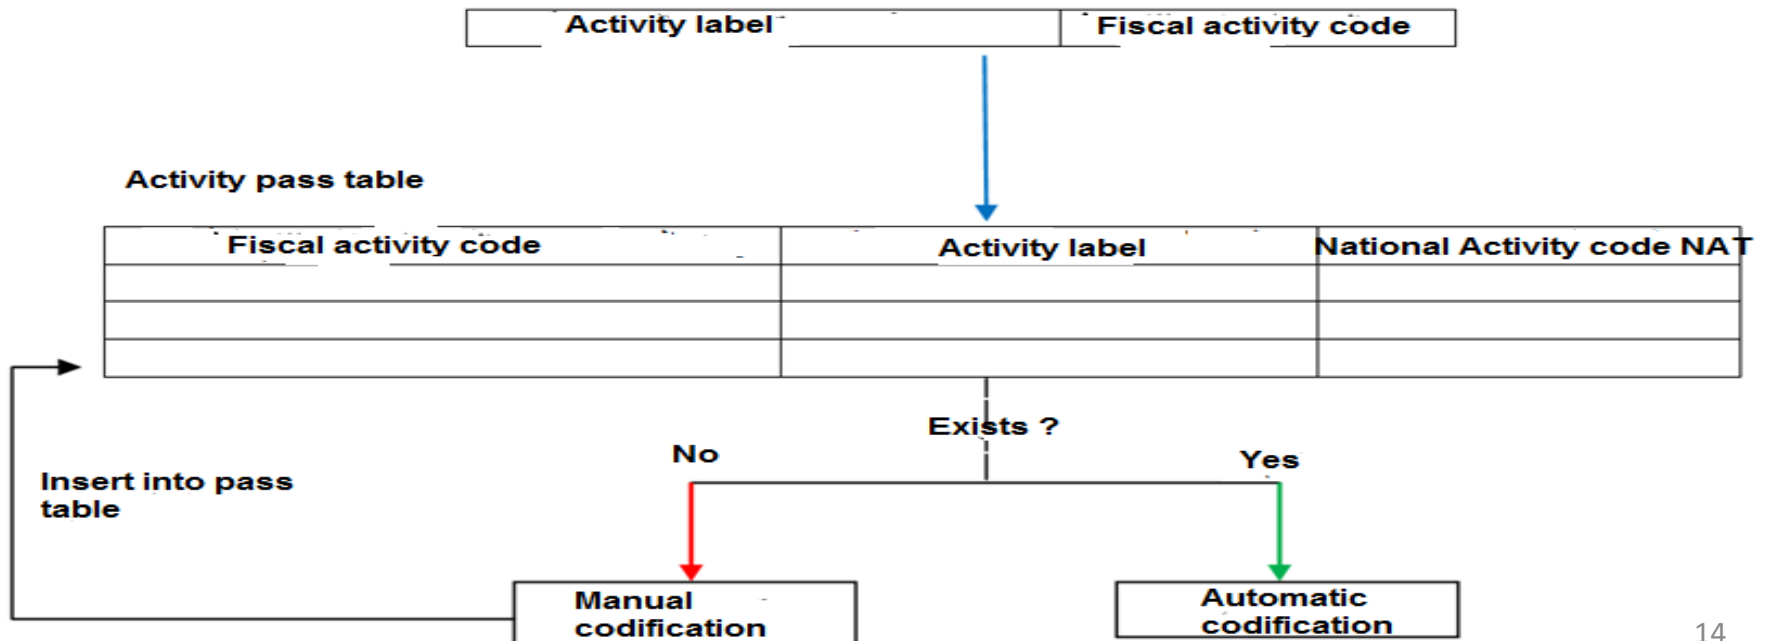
| Activity label | Fiscal activity code |
|---|---|

Activity pass table

| Fiscal activity code | Activity label | National Activity code NAT |
|---|---|---|
| | | |
| | | |
| | | |

Exists ?

No

Yes

Insert into pass table

Manual codification

Automatic codification

14